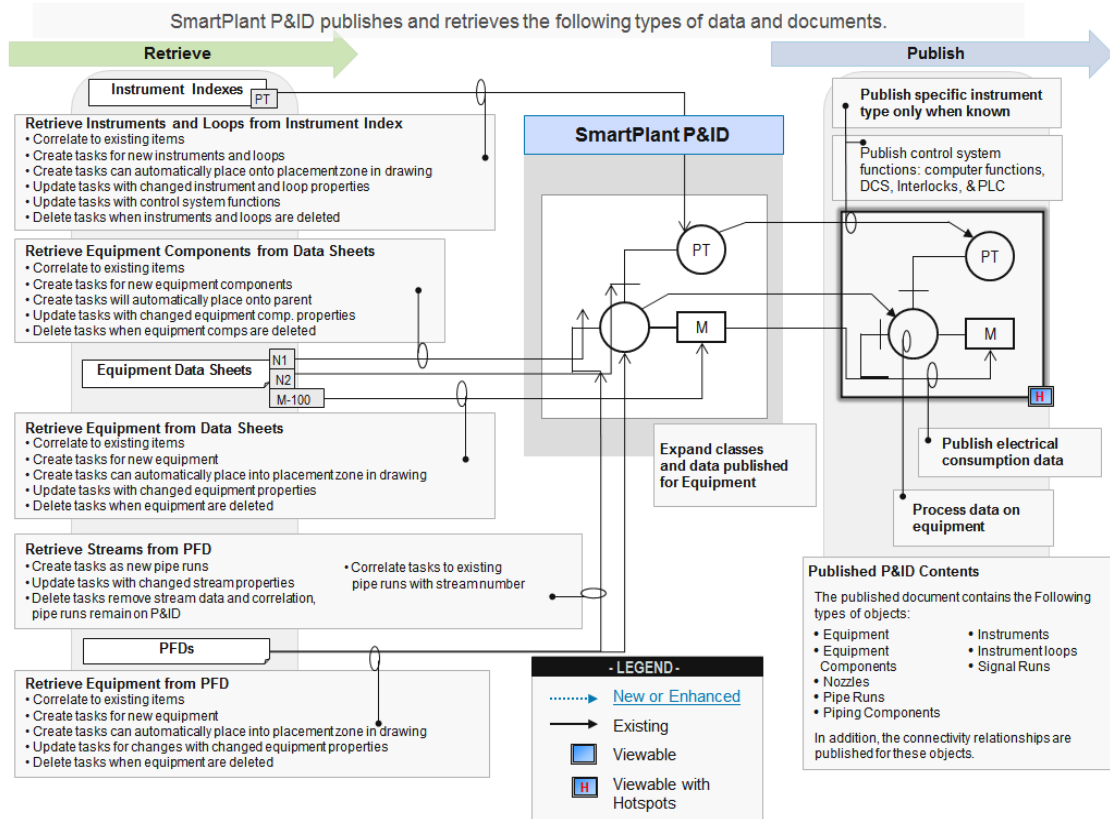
SmartPlant P&ID publishes and retrieves the following types of data and documents.

Retrieve

Publish

Instrument Indexes

PT

Retrieve Instruments and Loops from Instrument Index
• Correlate to existing items
• Create tasks for new instruments and loops
• Create tasks can automatically place onto placement zone in drawing
• Update tasks with changed instrument and loop properties
• Update tasks with control system functions
• Delete tasks when instruments and loops are deleted

Retrieve Equipment Components from Data Sheets
• Correlate to existing items
• Create tasks for new equipment components
• Create tasks will automatically place onto parent
• Update tasks with changed equipment comp. properties
• Delete tasks when equipment comps are deleted

Equipment Data Sheets

N1

N2

M-100

Retrieve Equipment from Data Sheets
• Correlate to existing items
• Create tasks for new equipment
• Create tasks can automatically place into placement zone in drawing
• Update tasks with changed equipment properties
• Delete tasks when equipment are deleted

Retrieve Streams from PFD
• Create tasks as new pipe runs
• Update tasks with changed stream properties
• Delete tasks remove stream data and correlation, pipe runs remain on P&ID

• Correlate tasks to existing pipe runs with stream number

PFDs

Retrieve Equipment from PFD
• Correlate to existing items
• Create tasks for new equipment
• Create tasks can automatically place into placement zone in drawing
• Update tasks for changes with changed equipment properties
• Delete tasks when equipment are deleted

SmartPlant P&ID

PT

M

Expand classes and data published for Equipment

- LEGEND -
New or Enhanced
Existing
Viewable
H Viewable with Hotspots

Publish specific instrument type only when known

Publish control system functions: computer functions, DCS, Interlocks, & PLC

PT

M

H

Publish electrical consumption data

Process data on equipment

Published P&ID Contents
The published document contains the Following types of objects:
• Equipment
• Equipment Components
• Nozzles
• Pipe Runs
• Piping Components
• Instruments
• Instrument loops
• Signal Runs
In addition, the connectivity relationships are published for these objects.